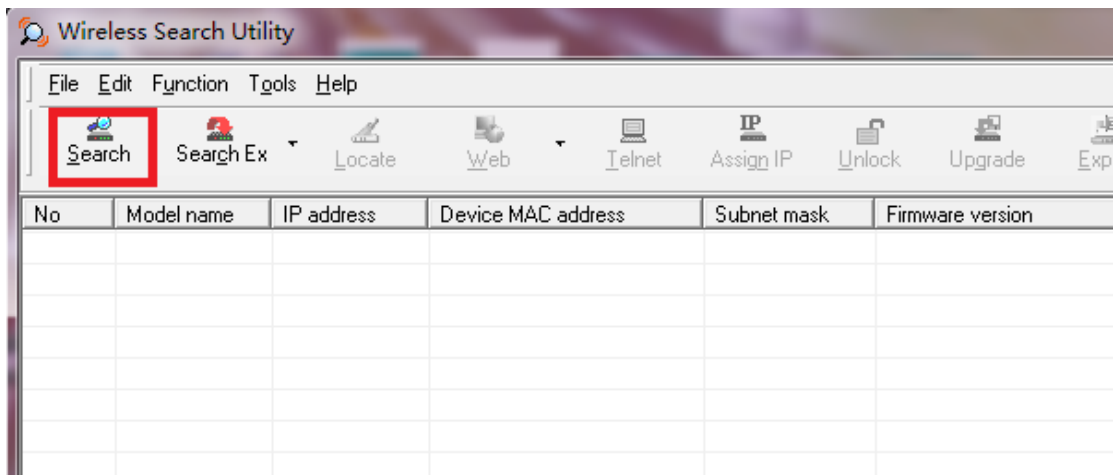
Wireless Search Utility

File Edit Function Tools Help

Search Search Ex Locate Web Telnet Assign IP Unlock Upgrade Exp

| No | Model name | IP address | Device MAC address | Subnet mask | Firmware version |
|---|---|---|---|---|---|
| | | | | | |